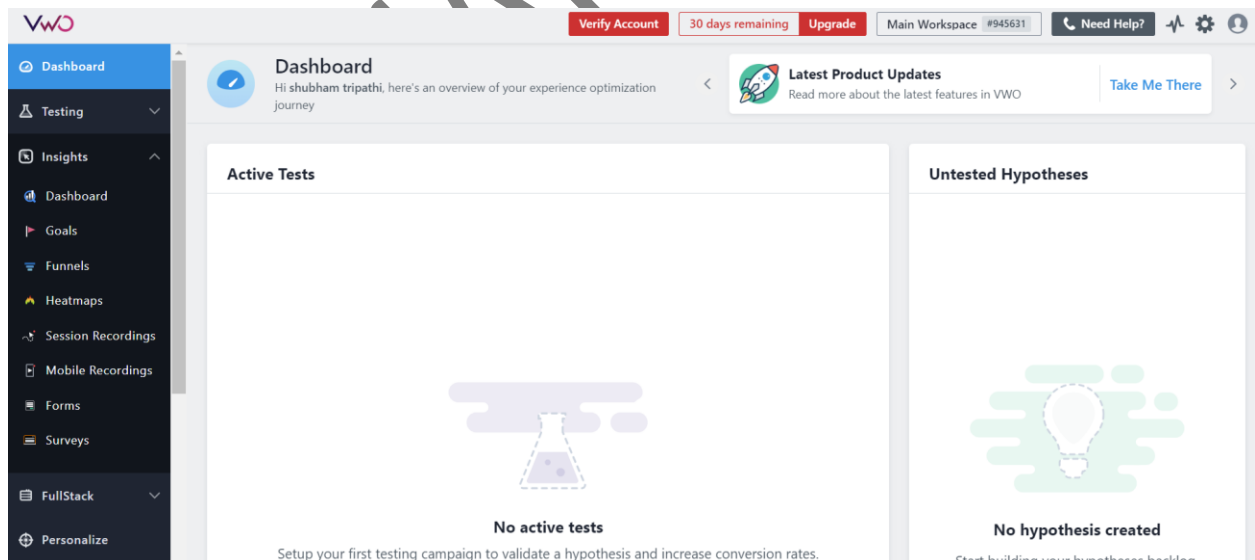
VWO

Verify Account 30 days remaining Upgrade Main Workspace #945631 Need Help?

Dashboard
Testing
Insights
Dashboard
Goals
Funnels
Heatmaps
Session Recordings
Mobile Recordings
Forms
Surveys
FullStack
Personalize

Dashboard
Hi shubham tripathi, here's an overview of your experience optimization journey

Latest Product Updates
Read more about the latest features in VWO
Take Me There

Active Tests

No active tests
Setup your first testing campaign to validate a hypothesis and increase conversion rates.

Untested Hypotheses

No hypothesis created
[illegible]